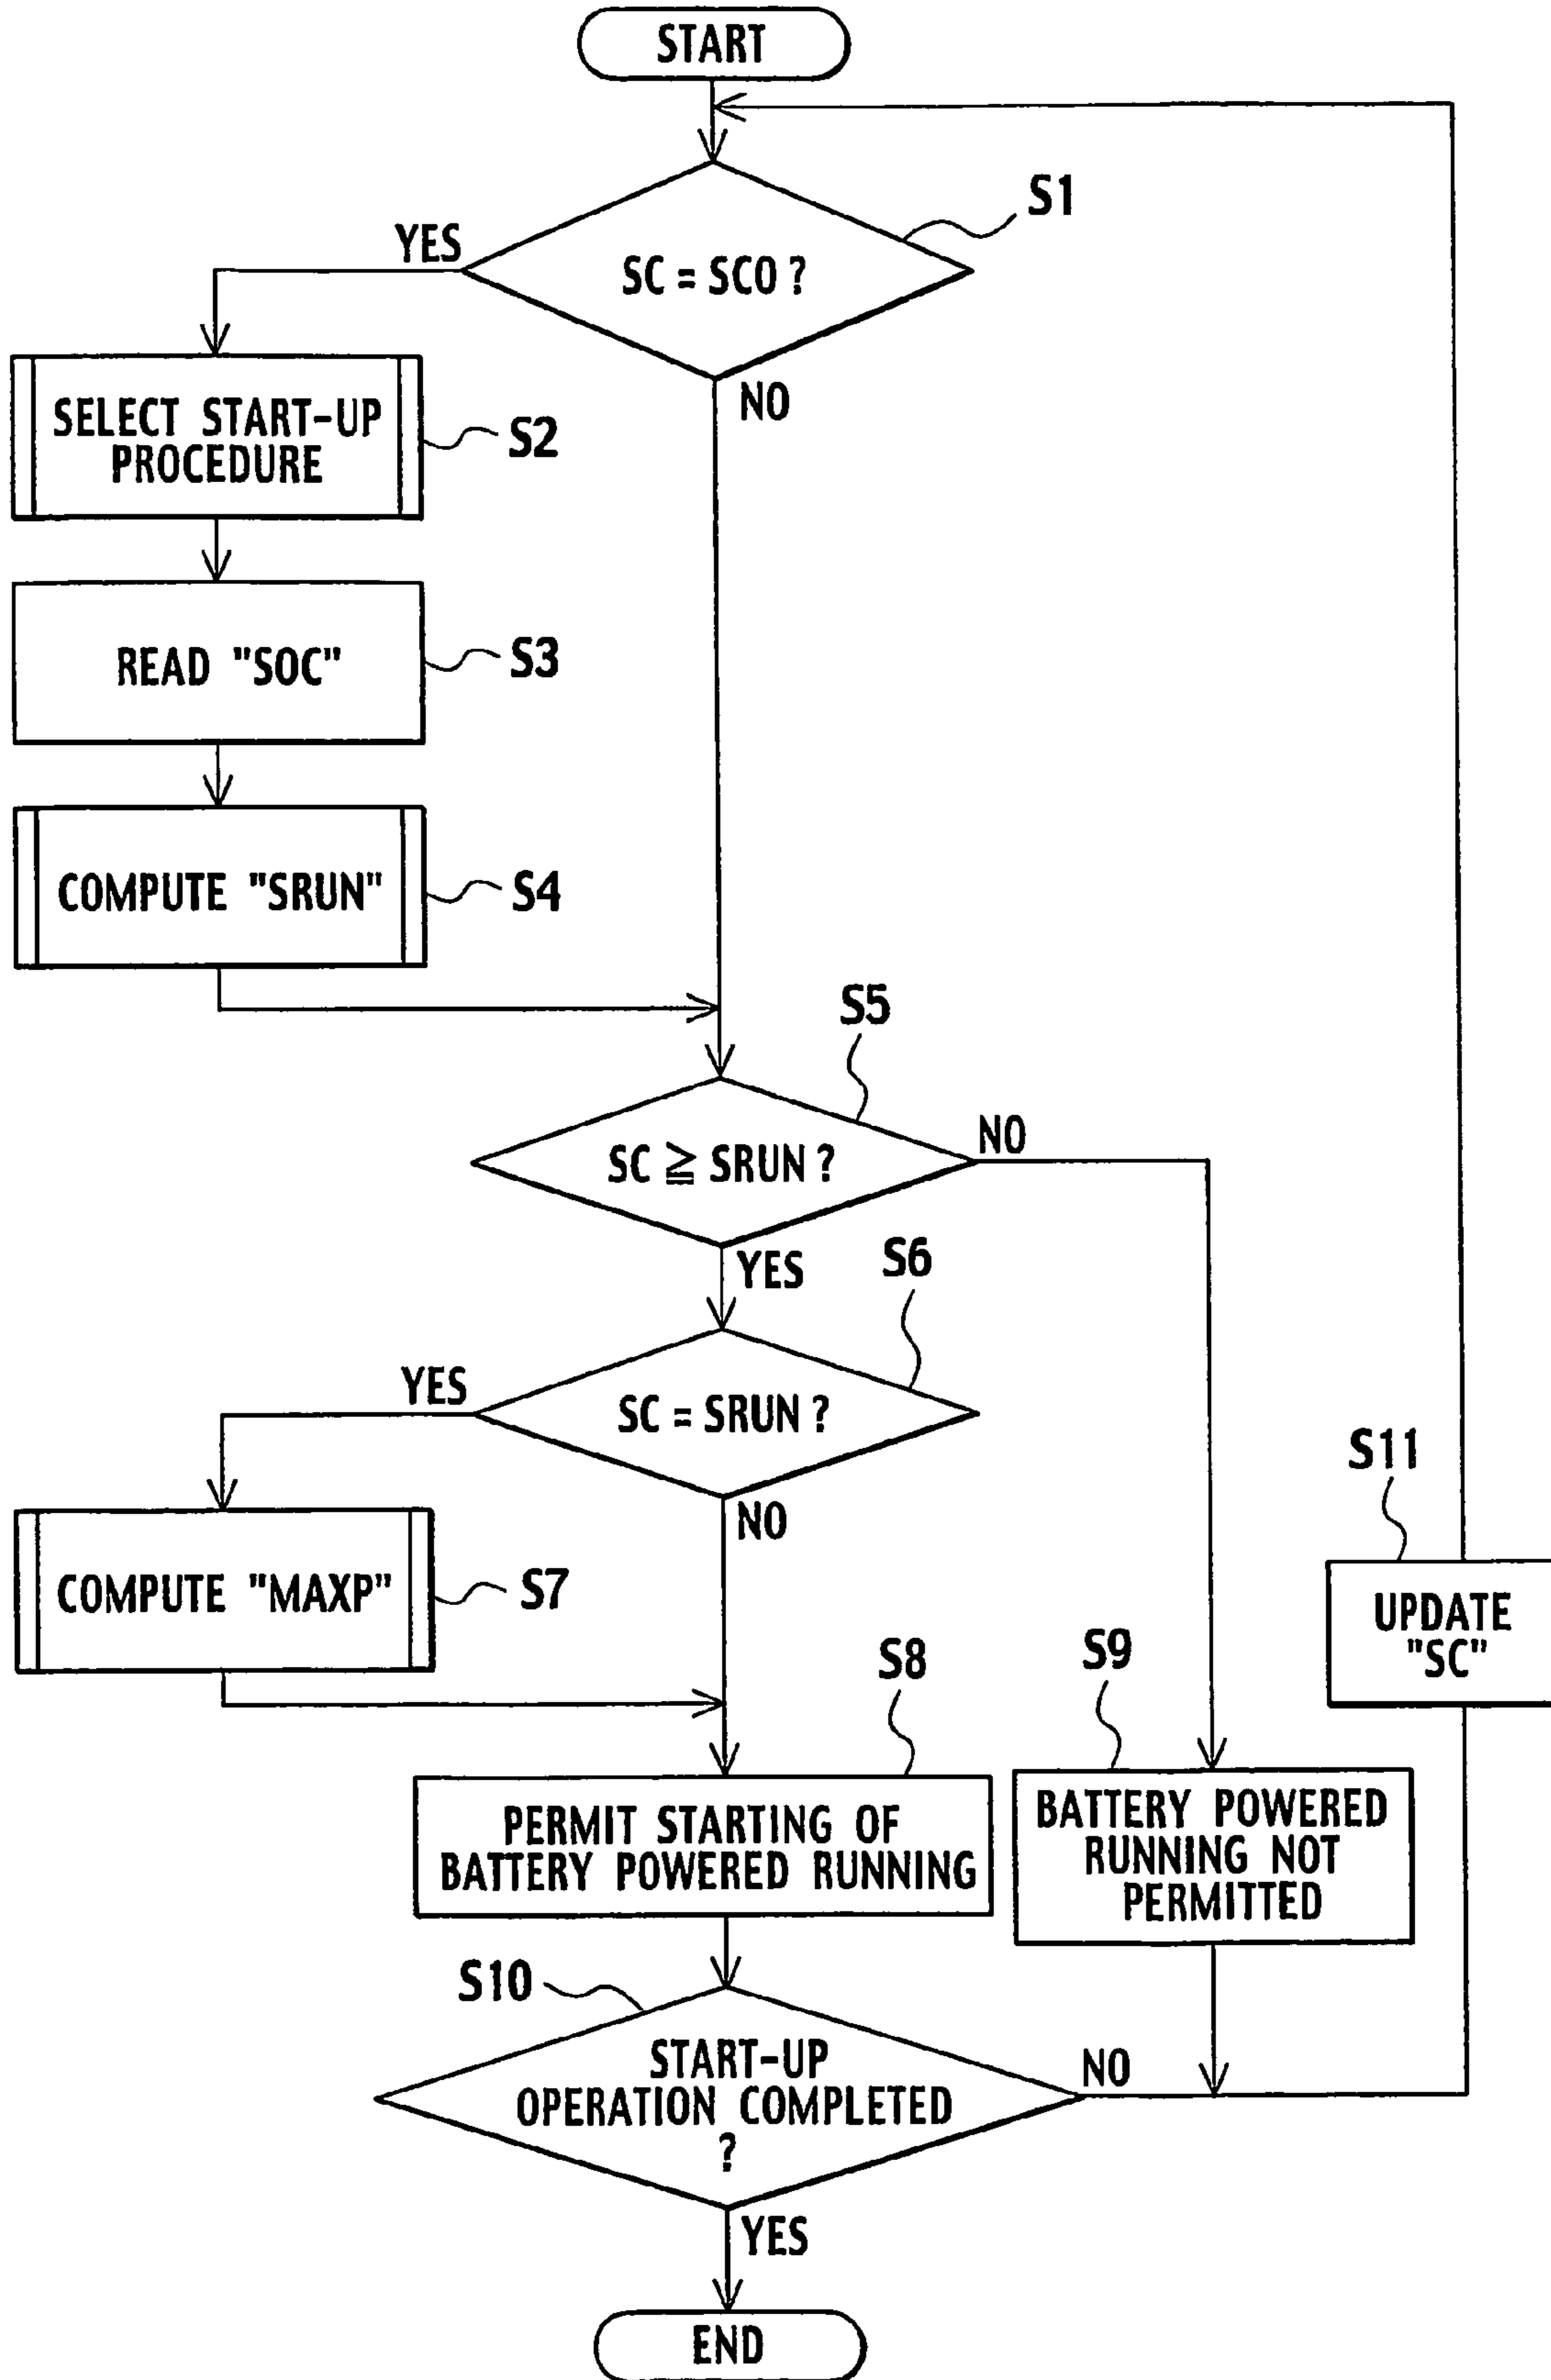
START

S1

YES

SC = SC0 ?

NO

SELECT START-UP PROCEDURE

S2

READ "SOC"

S3

COMPUTE "SRUN"

S4

S5

NO

SC $\geqq$ SRUN ?

YES

S6

YES

SC = SRUN ?

NO

S11

UPDATE "SC"

COMPUTE "MAXP"

S7

S8

S9

PERMIT STARTING OF BATTERY POWERED RUNNING

BATTERY POWERED RUNNING NOT PERMITTED

S10

START-UP OPERATION COMPLETED ?

NO

YES

END